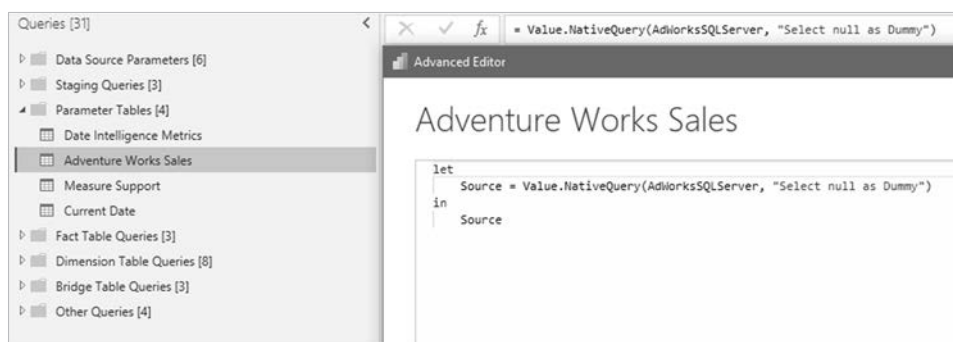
Queries [31]

Data Source Parameters [6]
Staging Queries [3]
Parameter Tables [4]
Date Intelligence Metrics
Adventure Works Sales
Measure Support
Current Date
Fact Table Queries [3]
Dimension Table Queries [8]
Bridge Table Queries [3]
Other Queries [4]

$f_x$ = Value.NativeQuery(AdWorksSQLServer, "Select null as Dummy")

Advanced Editor

Adventure Works Sales

let
    Source = Value.NativeQuery(AdWorksSQLServer, "Select null as Dummy")
in
    Source